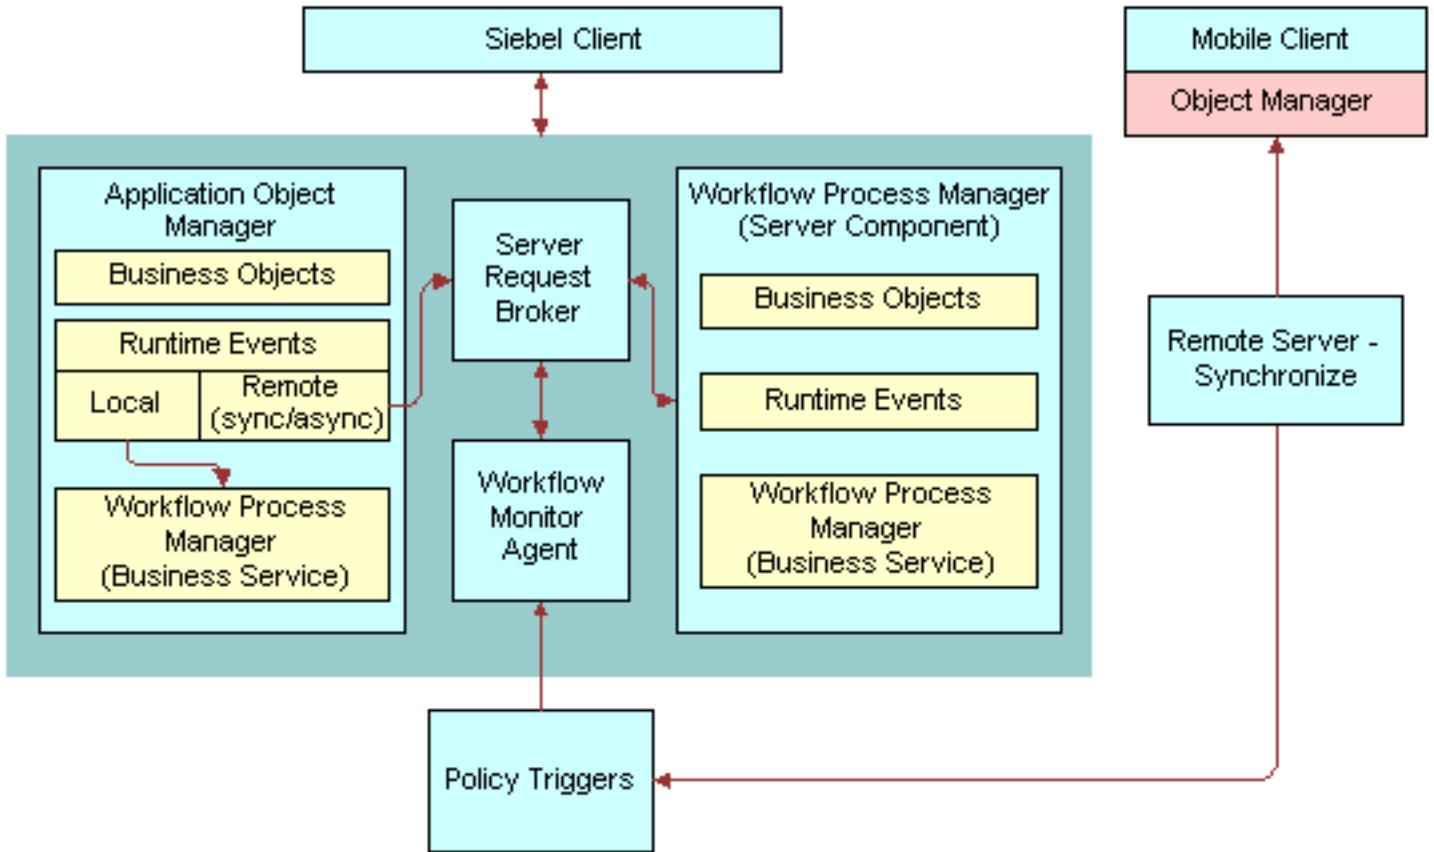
Siebel Client

Mobile Client

Object Manager

Application Object Manager

Business Objects

Runtime Events

Local

Remote (sync/async)

Workflow Process Manager (Business Service)

Server Request Broker

Workflow Monitor Agent

Workflow Process Manager (Server Component)

Business Objects

Runtime Events

Workflow Process Manager (Business Service)

Remote Server - Synchronize

Policy Triggers